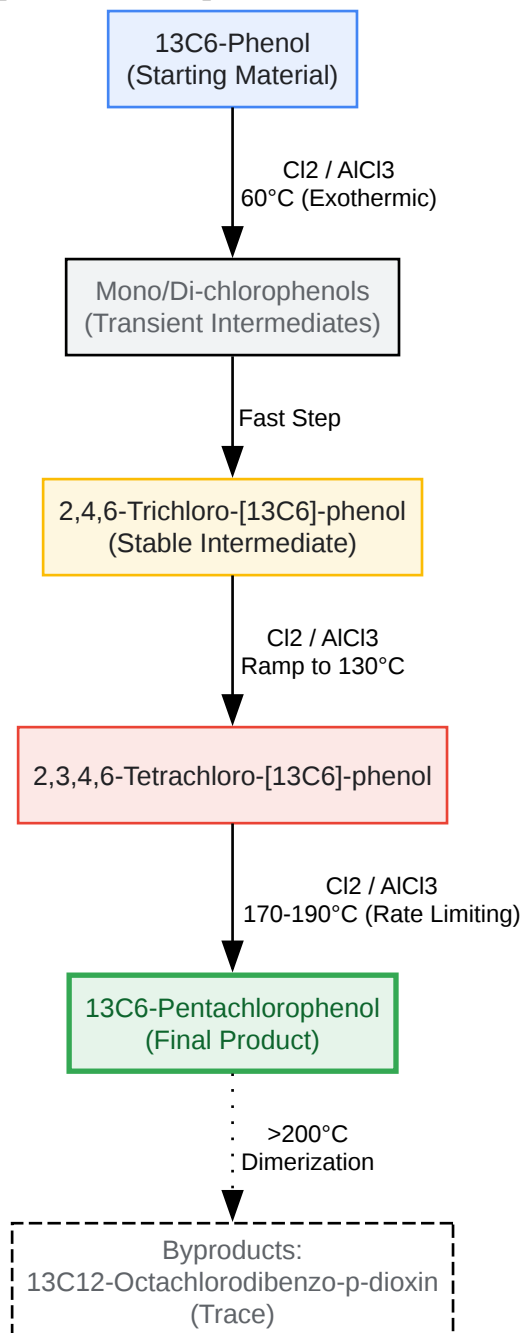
13C6-Phenol
(Starting Material)

Cl2 / AlCl3
60°C (Exothermic)

Mono/Di-chlorophenols
(Transient Intermediates)

Fast Step

2,4,6-Trichloro-[13C6]-phenol
(Stable Intermediate)

Cl2 / AlCl3
Ramp to 130°C

2,3,4,6-Tetrachloro-[13C6]-phenol

Cl2 / AlCl3
170-190°C (Rate Limiting)

13C6-Pentachlorophenol
(Final Product)

>200°C
Dimerization

Byproducts:
13C12-Octachlorodibenzo-p-dioxin
(Trace)